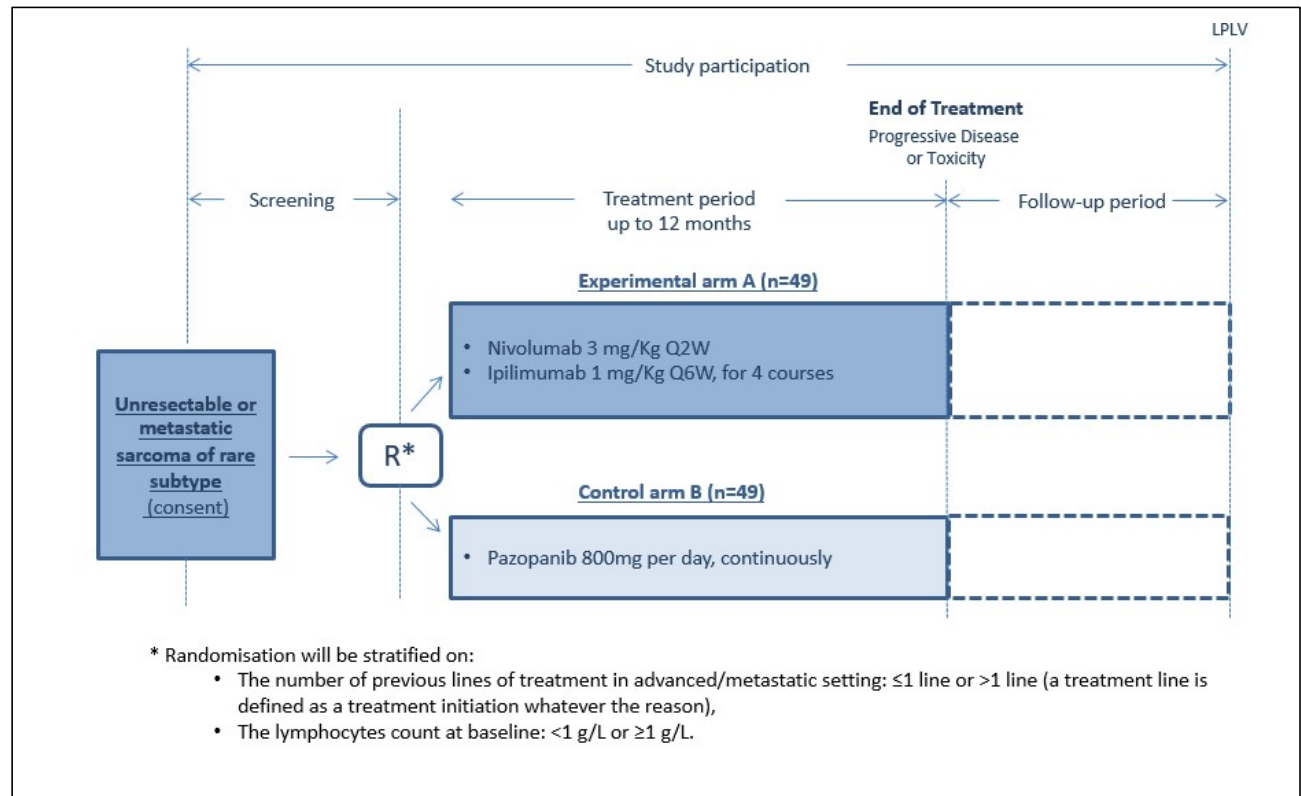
LPLV

Study participation

End of Treatment
Progressive Disease or Toxicity

Screening

Treatment period up to 12 months

Follow-up period

Experimental arm A (n=49)

• Nivolumab 3 mg/Kg Q2W
• Ipilimumab 1 mg/Kg Q6W, for 4 courses

Unresectable or metastatic sarcoma of rare subtype
(consent)

R*

Control arm B (n=49)

• Pazopanib 800mg per day, continuously

* Randomisation will be stratified on:
• The number of previous lines of treatment in advanced/metastatic setting: ≤1 line or >1 line (a treatment line is defined as a treatment initiation whatever the reason),
• The lymphocytes count at baseline: <1 g/L or ≥1 g/L.